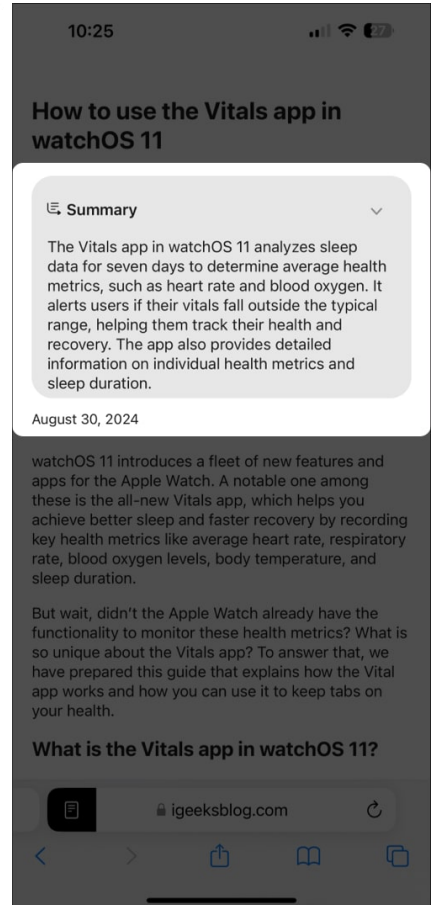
10:25

27

How to use the Vitals app in watchOS 11

Summary

The Vitals app in watchOS 11 analyzes sleep data for seven days to determine average health metrics, such as heart rate and blood oxygen. It alerts users if their vitals fall outside the typical range, helping them track their health and recovery. The app also provides detailed information on individual health metrics and sleep duration.

August 30, 2024

watchOS 11 introduces a fleet of new features and apps for the Apple Watch. A notable one among these is the all-new Vitals app, which helps you achieve better sleep and faster recovery by recording key health metrics like average heart rate, respiratory rate, blood oxygen levels, body temperature, and sleep duration.

But wait, didn't the Apple Watch already have the functionality to monitor these health metrics? What is so unique about the Vitals app? To answer that, we have prepared this guide that explains how the Vital app works and how you can use it to keep tabs on your health.

What is the Vitals app in watchOS 11?

igeeksblog.com